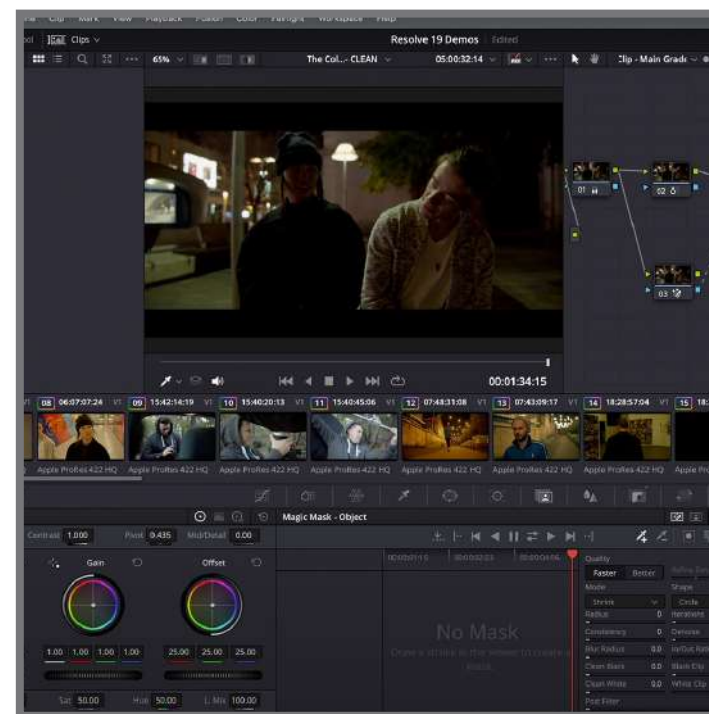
Clips
Resolve 19 Demos Edited
65%
The Col...- CLEAN
05:00:32:14
Clip - Main Grade
01
02
03
00:01:34:15
08 06:07:07:24 V1
09 15:42:14:19 V1
10 15:40:20:13 V1
11 15:40:45:06 V1
12 07:43:31:08 V1
13 07:43:09:17 V1
14 18:28:57:04 V1
15
Apple ProRes 422 HQ
Apple ProRes 422 HQ
Apple ProRes 422 HQ
Apple ProRes 422 HQ
Apple ProRes 422 HQ
Apple ProRes 422 HQ
Apple ProRes 422 HQ
Magic Mask - Object
Contrast 1.000
Pivot 0.435
Mid/Detail 0.00
Gain
Offset
1.00 1.00 1.00 1.00
25.00 25.00 25.00
Sat 50.00
Hue 50.00
L. Mix 100.00
No Mask
Draw a stroke in the viewer to create a mask
Quality
Faster
Better
Mode
Shape
Circle
Radius 0
Consistency 0
Blur Radius 0.0
Clean Black 0.0
Clean White 0.0
Post Filter
Denoise
Black Clip
White Clip